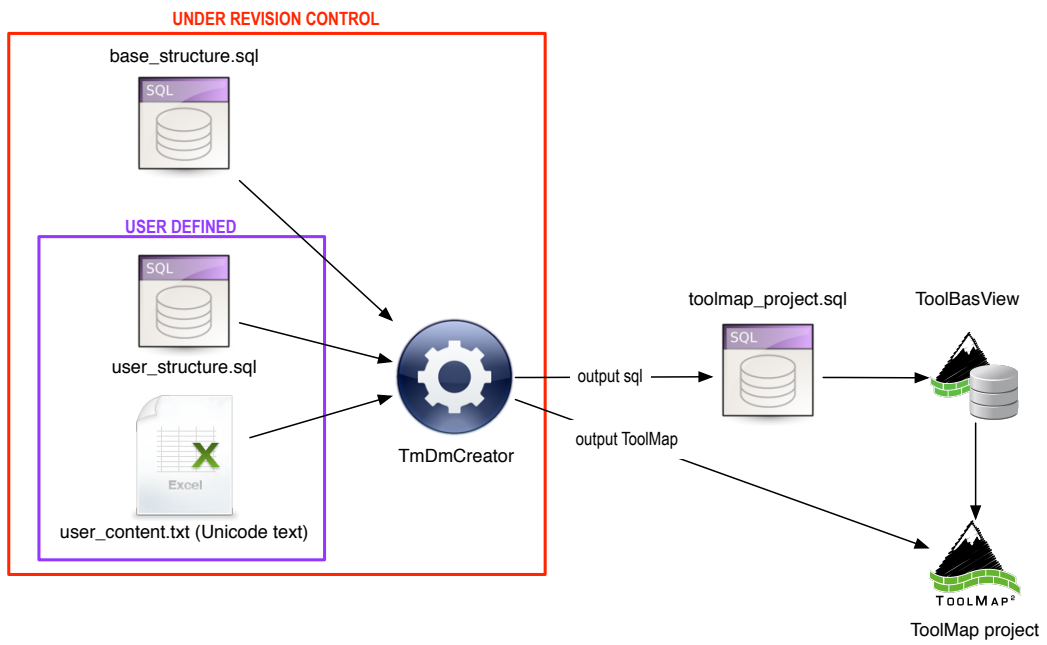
UNDER REVISION CONTROL

base_structure.sql

SQL

USER DEFINED

SQL

user_structure.sql

X

Excel

user_content.txt (Unicode text)

TmDmCreator

output sql

output ToolMap

toolmap_project.sql

SQL

ToolBasView

TOOLMAP²

ToolMap project